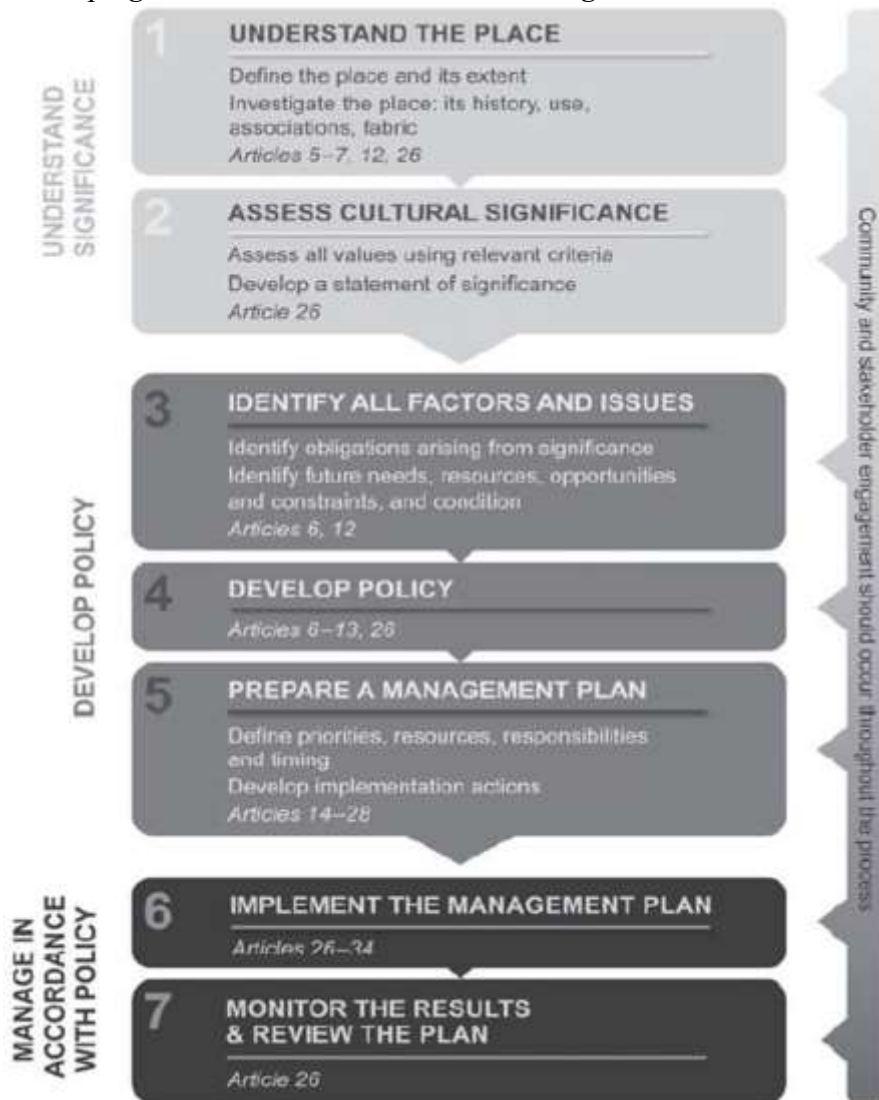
UNDERSTAND SIGNIFICANCE

1 UNDERSTAND THE PLACE

Define the place and its extent
Investigate the place: its history, use, associations, fabric
Articles 5–7, 12, 26

2 ASSESS CULTURAL SIGNIFICANCE

Assess all values using relevant criteria
Develop a statement of significance
Article 26

DEVELOP POLICY

3 IDENTIFY ALL FACTORS AND ISSUES

Identify obligations arising from significance
Identify future needs, resources, opportunities and constraints, and condition
Articles 6, 12

4 DEVELOP POLICY

Articles 6–13, 26

5 PREPARE A MANAGEMENT PLAN

Define priorities, resources, responsibilities and timing
Develop implementation actions
Articles 14–28

MANAGE IN ACCORDANCE WITH POLICY

6 IMPLEMENT THE MANAGEMENT PLAN

Articles 26–34

7 MONITOR THE RESULTS & REVIEW THE PLAN

Article 26

Community and stakeholder engagement should occur throughout the process